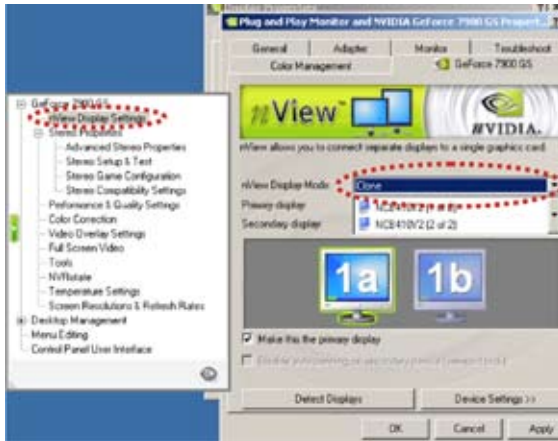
Plug and Play Monitor and NVIDIA GeForce 7900 GS Propert...

General | Adapter | Monitor | Troubleshoot
Color Management | GeForce 7900 GS

GeForce 7900 GS
nView Display Settings
Stereo Properties
Advanced Stereo Properties
Stereo Setup & Test
Stereo Game Configuration
Stereo Compatibility Settings
Performance & Quality Settings
Color Correction
Video Overlay Settings
Full Screen Video
Tools
NVRotate
Temperature Settings
Screen Resolutions & Refresh Rates
Desktop Management
Menu Editing
Control Panel User Interface

nView
NVIDIA.
nView allows you to connect separate displays to a single graphics card.

nView Display Mode: Clone
Primary display: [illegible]
Secondary display: NCB410V2 (2 of 2)

1a
1b

Make this the primary display
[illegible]

Detect Displays
Device Settings >>

OK | Cancel | Apply